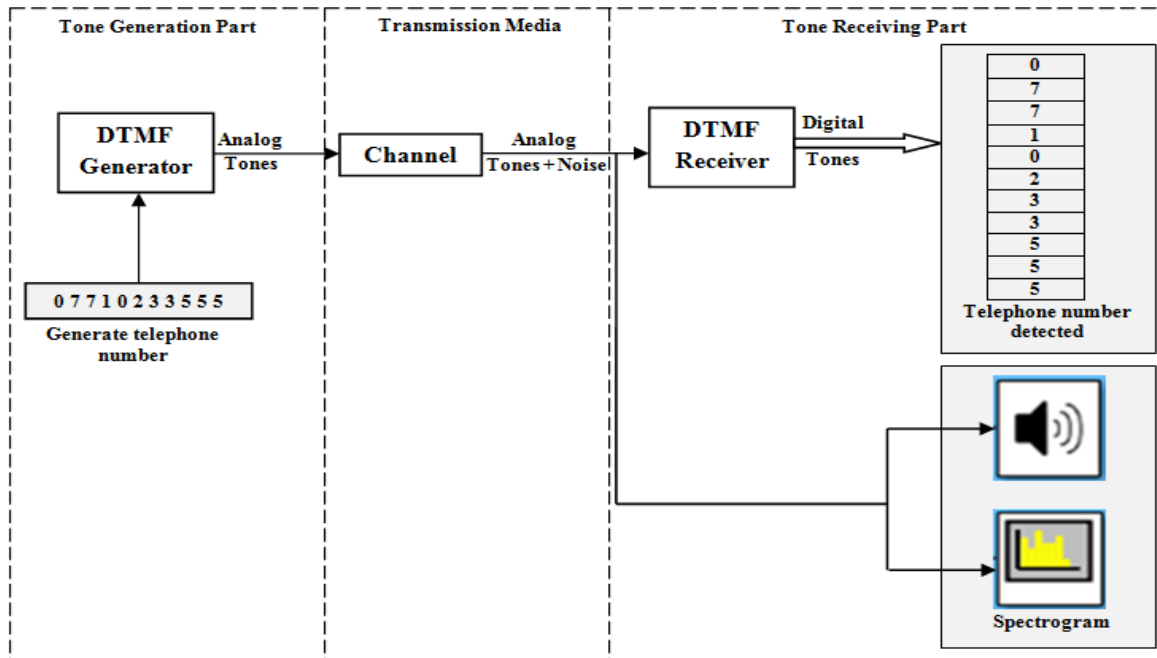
Tone Generation Part

Transmission Media

Tone Receiving Part

DTMF Generator

Analog Tones

Channel

Analog Tones + Noise

DTMF Receiver

Digital Tones

| 0 |
|---|
| 7 |
| 7 |
| 1 |
| 0 |
| 2 |
| 3 |
| 3 |
| 5 |
| 5 |
| 5 |

Telephone number detected

0 7 7 1 0 2 3 3 5 5 5

Generate telephone number

Spectrogram